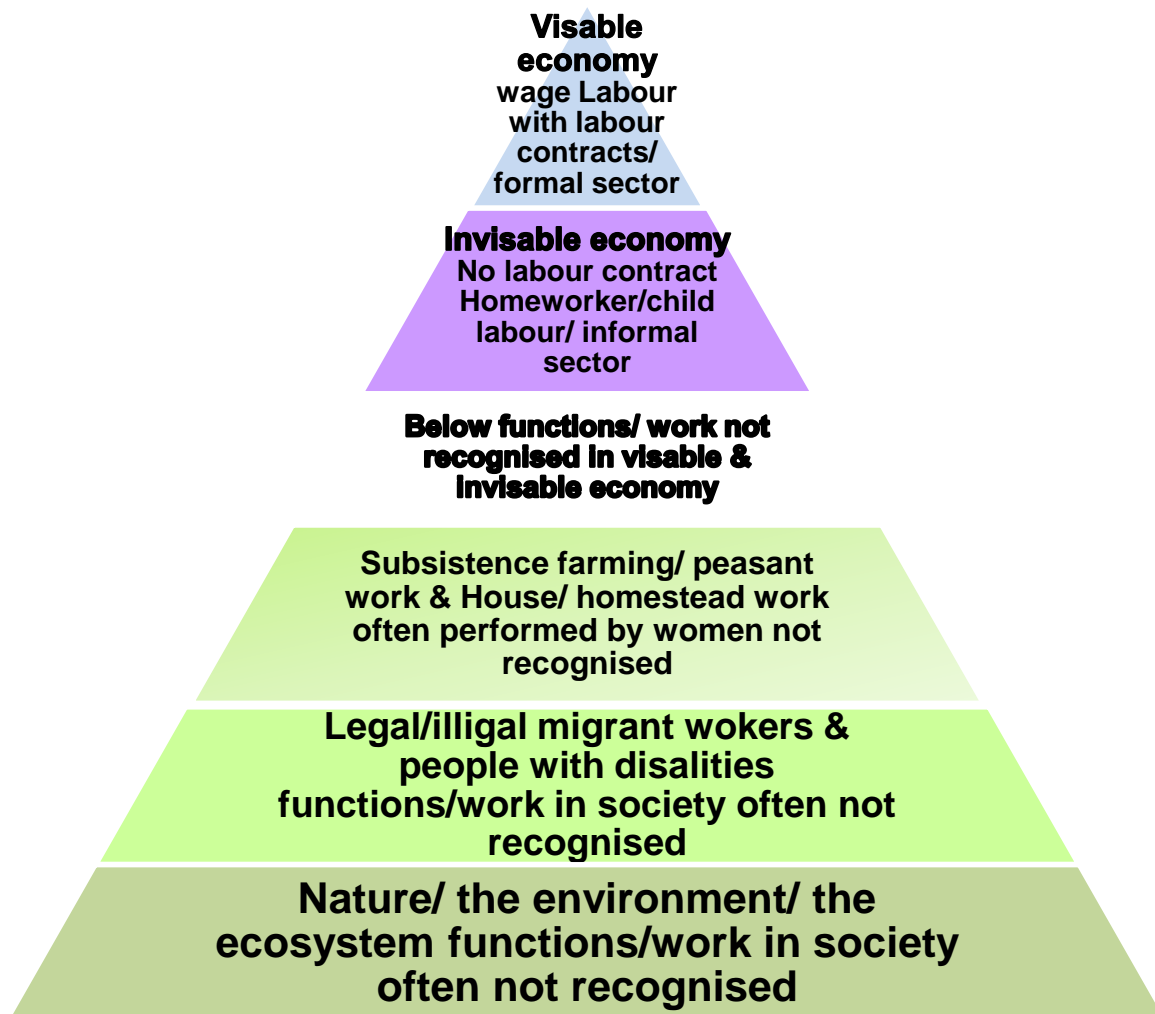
Visable economy
wage Labour with labour contracts/ formal sector

Invisable economy
No labour contract Homeworker/child labour/ informal sector

Below functions/ work not recognised in visable & invisable economy

Subsistence farming/ peasant work & House/ homestead work often performed by women not recognised

Legal/illigal migrant wokers & people with disalities functions/work in society often not recognised

Nature/ the environment/ the ecosystem functions/work in society often not recognised